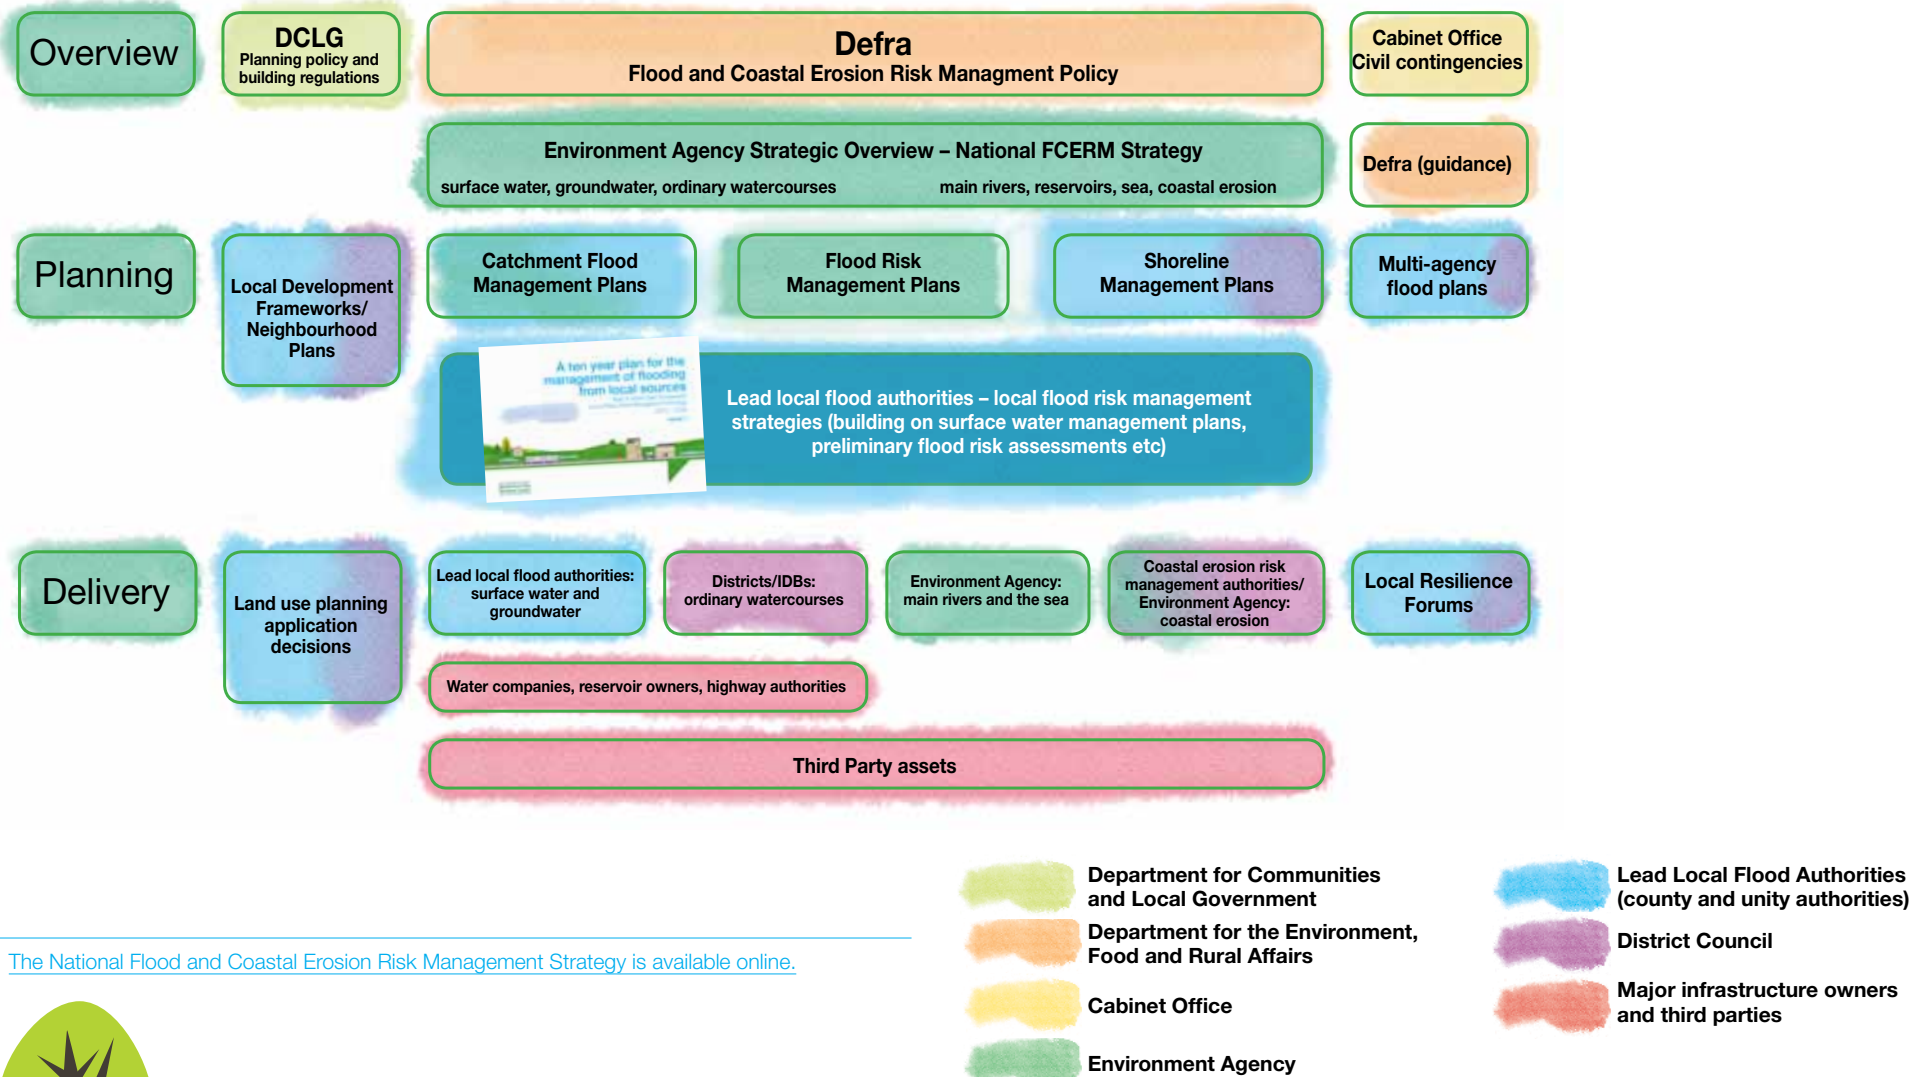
Overview

DCLG
Planning policy and building regulations

Defra
Flood and Coastal Erosion Risk Managment Policy

Cabinet Office
Civil contingencies

Environment Agency Strategic Overview – National FCERM Strategy
surface water, groundwater, ordinary watercourses
main rivers, reservoirs, sea, coastal erosion

Defra (guidance)

Planning

Local Development Frameworks/ Neighbourhood Plans

Catchment Flood Management Plans

Flood Risk Management Plans

Shoreline Management Plans

Multi-agency flood plans

A ten year plan for the management of flooding from local sources

Lead local flood authorities – local flood risk management strategies (building on surface water management plans, preliminary flood risk assessments etc)

Delivery

Land use planning application decisions

Lead local flood authorities: surface water and groundwater

Districts/IDBs: ordinary watercourses

Environment Agency: main rivers and the sea

Coastal erosion risk management authorities/ Environment Agency: coastal erosion

Local Resilience Forums

Water companies, reservoir owners, highway authorities

Third Party assets

Department for Communities and Local Government

Department for the Environment, Food and Rural Affairs

Cabinet Office

Environment Agency

Lead Local Flood Authorities (county and unity authorities)

District Council

Major infrastructure owners and third parties

The National Flood and Coastal Erosion Risk Management Strategy is available online.